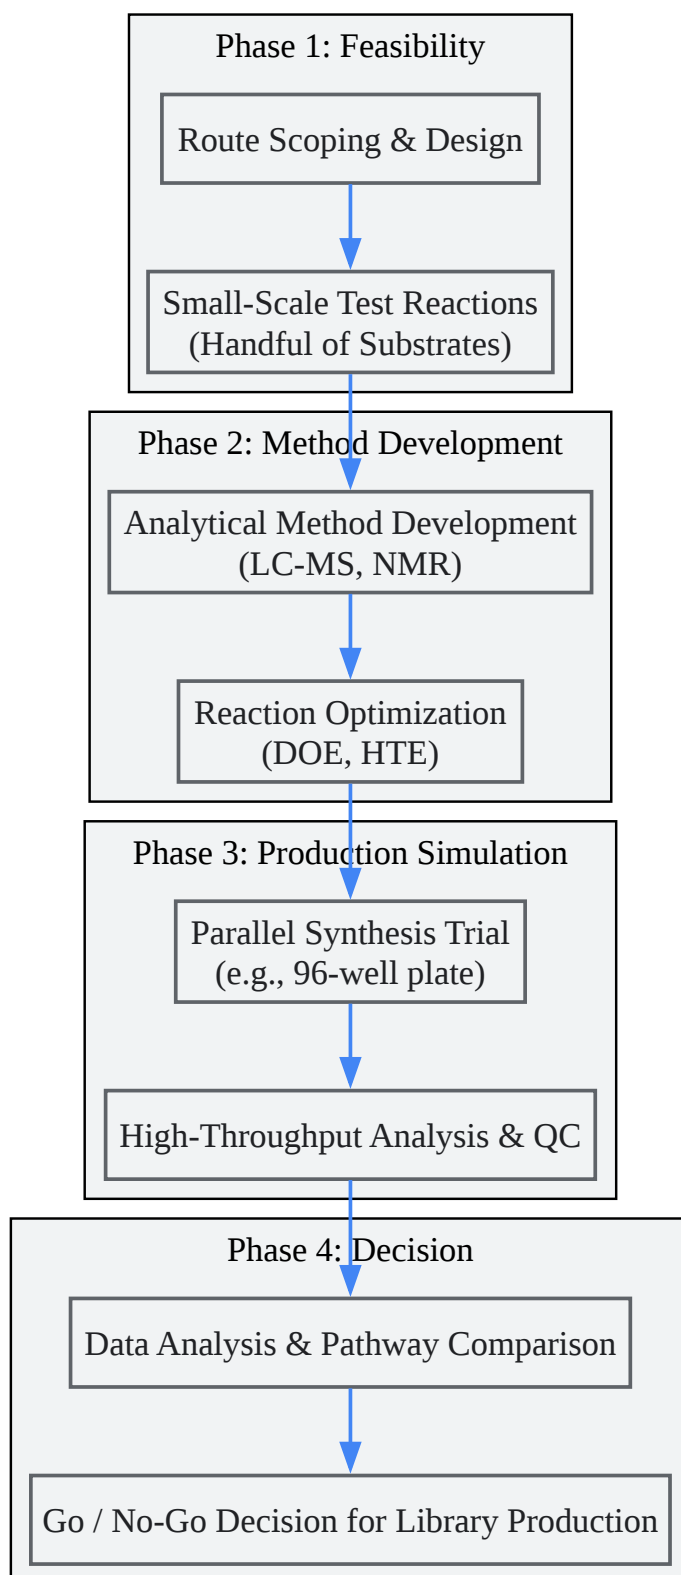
Phase 1: Feasibility

Route Scoping & Design

Small-Scale Test Reactions (Handful of Substrates)

Phase 2: Method Development

Analytical Method Development (LC-MS, NMR)

Reaction Optimization (DOE, HTE)

Phase 3: Production Simulation

Parallel Synthesis Trial (e.g., 96-well plate)

High-Throughput Analysis & QC

Phase 4: Decision

Data Analysis & Pathway Comparison

Go / No-Go Decision for Library Production